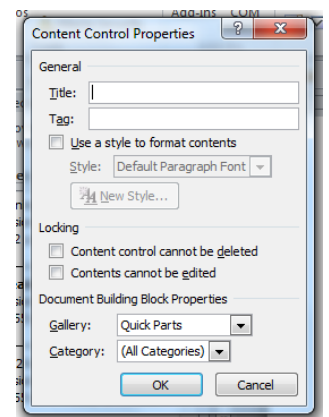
Add-ins COM

Content Control Properties

?

X

General

Title:

Tag:

Use a style to format contents

Style: Default Paragraph Font

New Style...

Locking

Content control cannot be deleted

Contents cannot be edited

Document Building Block Properties

Gallery: Quick Parts

Category: (All Categories)

OK

Cancel